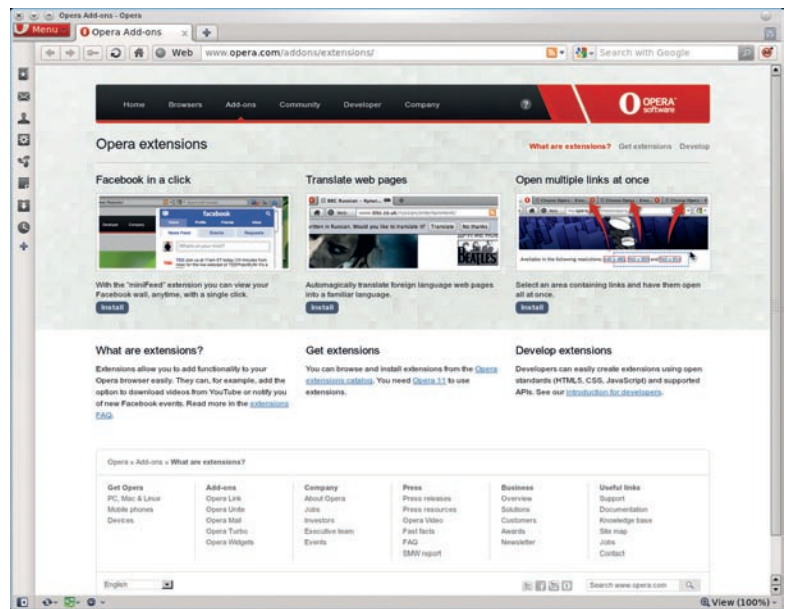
Opera Add-ons - Opera

Menu

Opera Add-ons

Web www.opera.com/addons/extensions/

Search with Google

Home Browsers Add-ons Community Developer Company

OPERA software

Opera extensions

What are extensions? Get extensions Develop

Facebook in a click

With the "miniFeed" extension you can view your Facebook wall, anytime, with a single click.

Install

Translate web pages

Automagically translate foreign language web pages into a familiar language.

Install

Open multiple links at once

Select an area containing links and have them open all at once.

Install

What are extensions?

Extensions allow you to add functionality to your Opera browser easily. They can, for example, add the option to download videos from YouTube or notify you of new Facebook events. Read more in the extensions FAQ.

Get extensions

You can browse and install extensions from the Opera extensions catalog. You need Opera 11 to use extensions.

Develop extensions

Developers can easily create extensions using open standards (HTML5, CSS, JavaScript) and supported APIs. See our introduction for developers.

Opera » Add-ons » What are extensions?

| Get Opera | Add-ons | Company | Press | Business | Useful links |
|---|---|---|---|---|---|
| PC, Mac & Linux | Opera Link | About Opera | Press releases | Overview | Support |
| Mobile phones | Opera Unite | Jobs | Press resources | Solutions | Documentation |
| Devices | Opera Mail | Investors | Opera Video | Customers | Knowledge base |
| | Opera Turbo | Executive team | Fast facts | Awards | Site map |
| | Opera Widgets | Events | FAQ | Newsletter | Jobs |
| | | | SMW report | | Contact |

English

Search www.opera.com

View (100%)